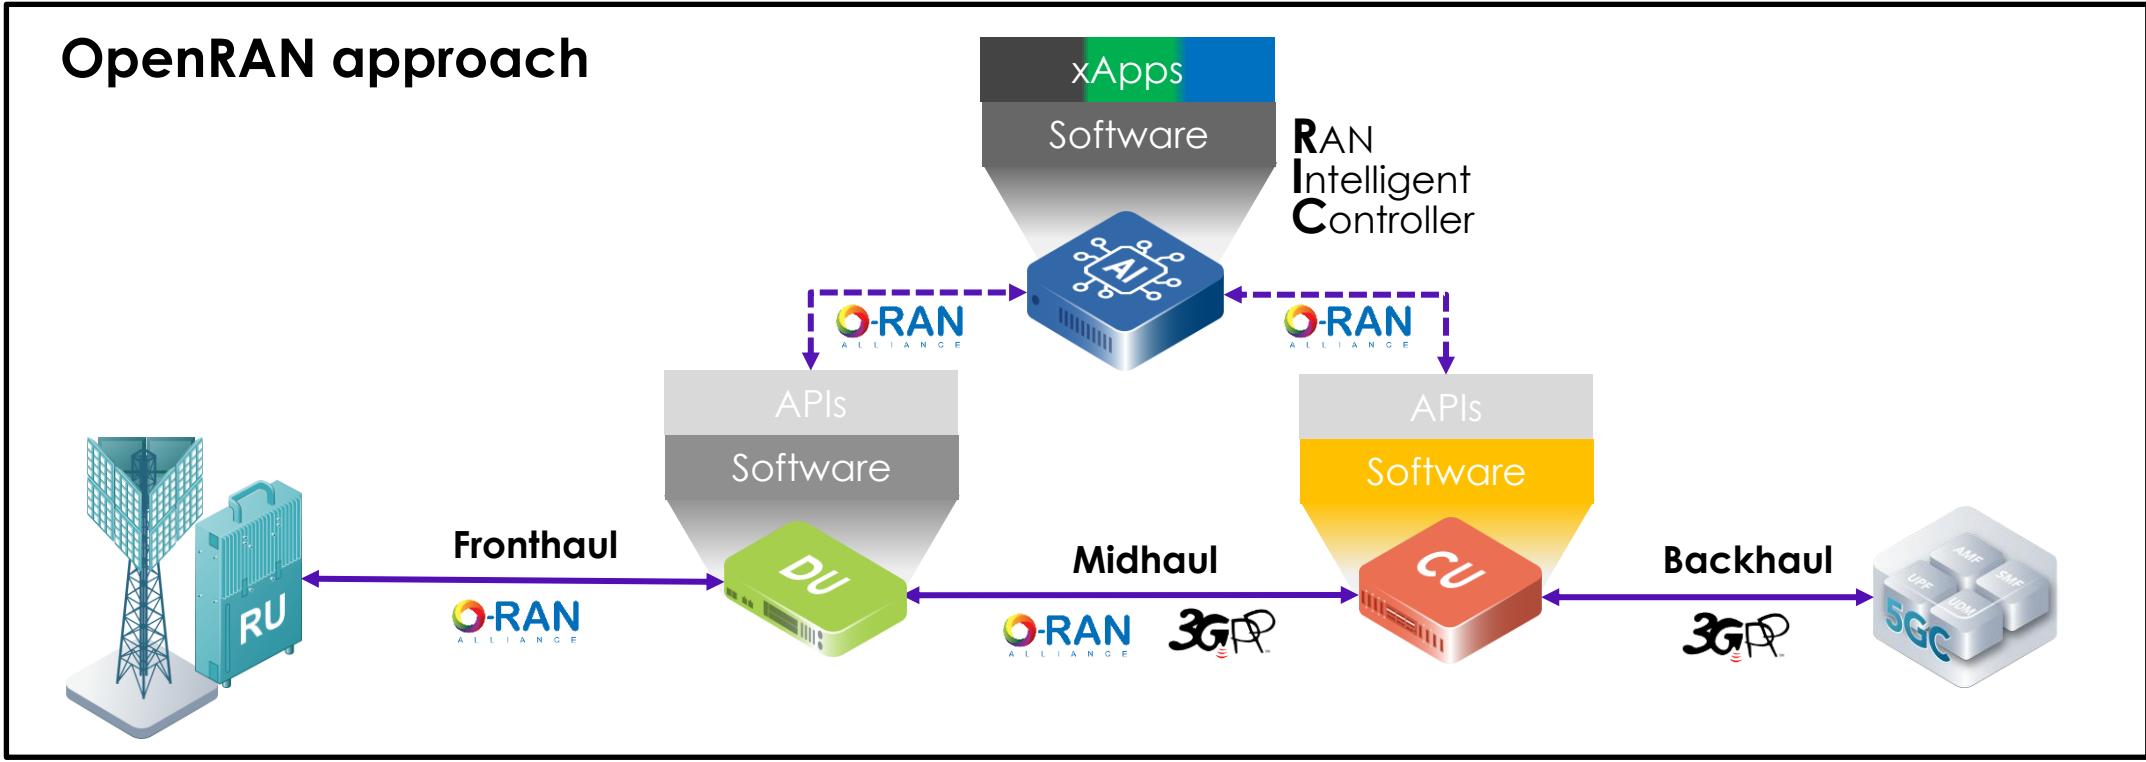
OpenRAN approach

xApps
Software

RAN
Intelligent
Controller

AI

O-RAN
ALLIANCE

O-RAN
ALLIANCE

APIs
Software

APIs
Software

Fronthaul

O-RAN
ALLIANCE

RU

DU

Midhaul

O-RAN
ALLIANCE

3GPP

CU

Backhaul

3GPP

5GC
AMF
SMF
UPF
UDM